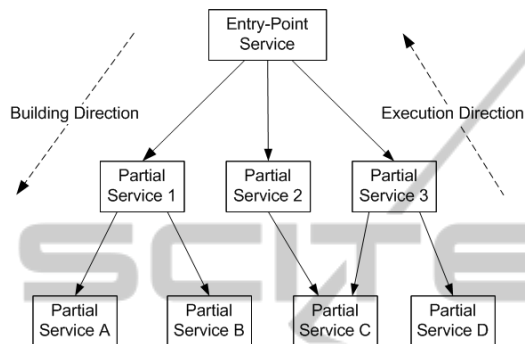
Entry-Point Service

Building Direction

Execution Direction

Partial Service 1

Partial Service 2

Partial Service 3

Partial Service A

Partial Service B

Partial Service C

Partial Service D

SCITE